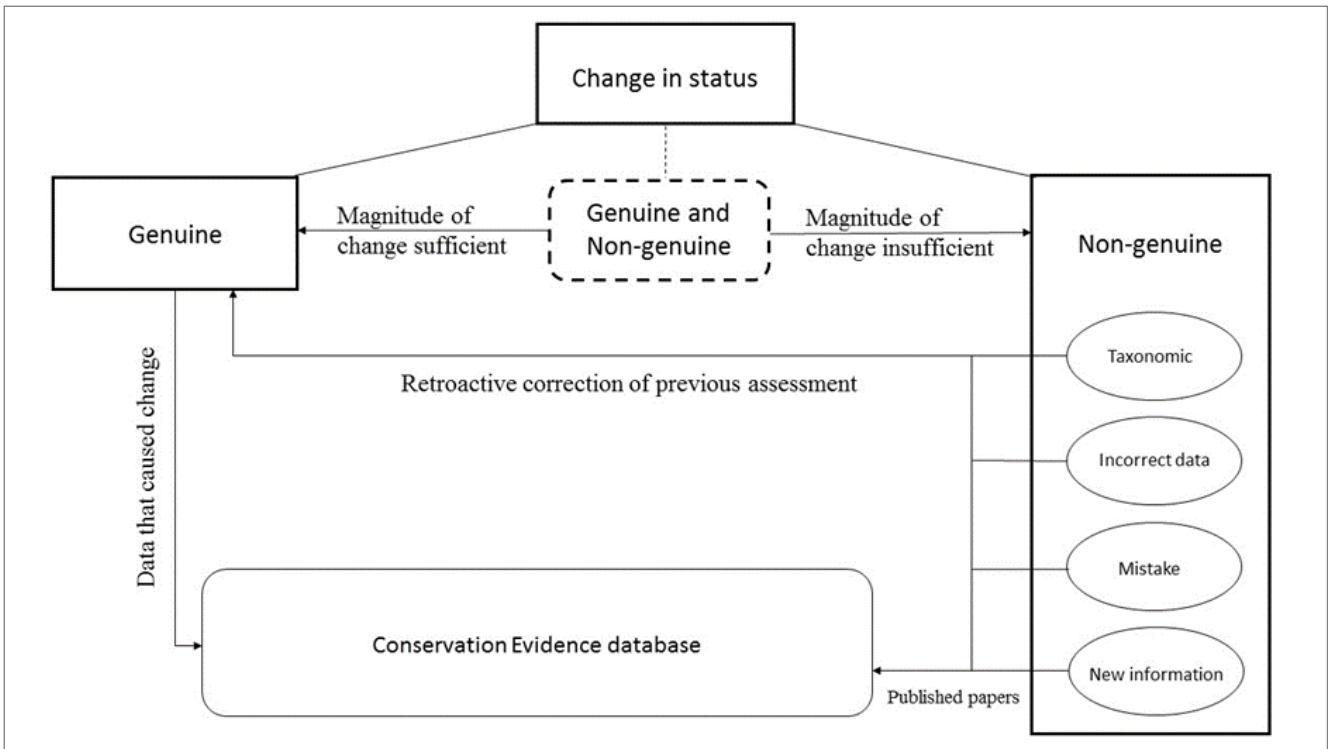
Change in status

Genuine

Magnitude of change sufficient

Genuine and Non-genuine

Magnitude of change insufficient

Non-genuine

Data that caused change

Retroactive correction of previous assessment

Taxonomic

Incorrect data

Mistake

New information

Conservation Evidence database

Published papers